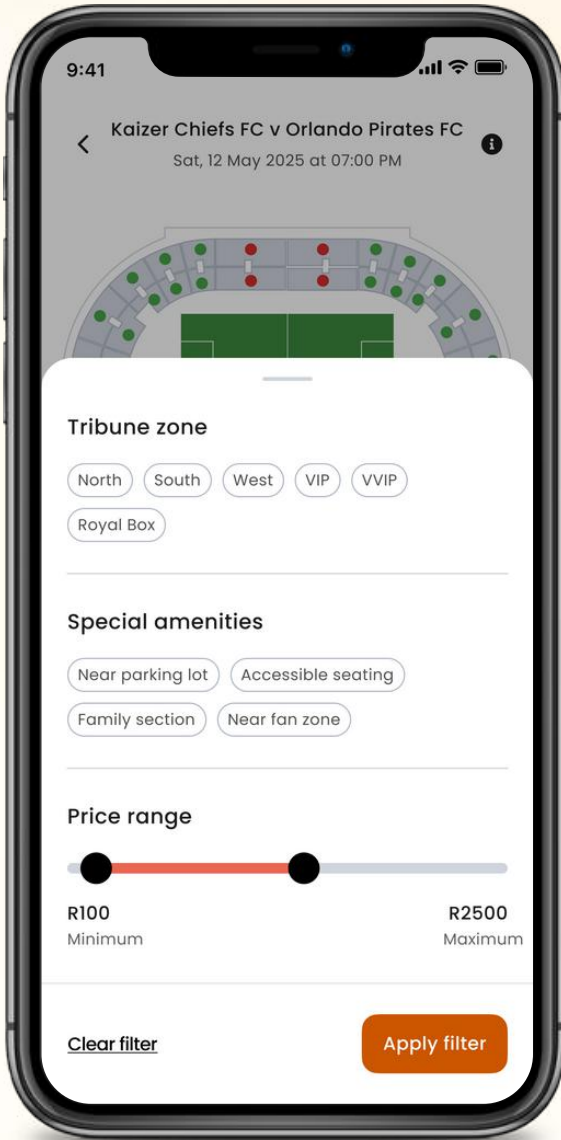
9:41

Kaizer Chiefs FC v Orlando Pirates FC
Sat, 12 May 2025 at 07:00 PM

Tribune zone

North South West VIP VVIP
Royal Box

Special amenities

Near parking lot Accessible seating
Family section Near fan zone

Price range

R100
Minimum

R2500
Maximum

Clear filter

Apply filter